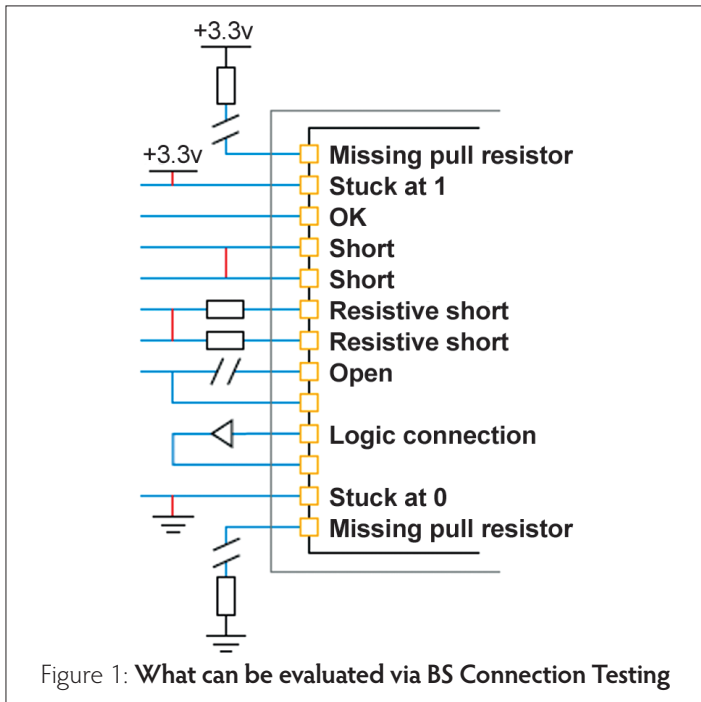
+3.3v

+3.3v

Missing pull resistor
Stuck at 1
OK
Short
Short
Resistive short
Resistive short
Open
Logic connection
Stuck at 0
Missing pull resistor

Figure 1: What can be evaluated via BS Connection Testing